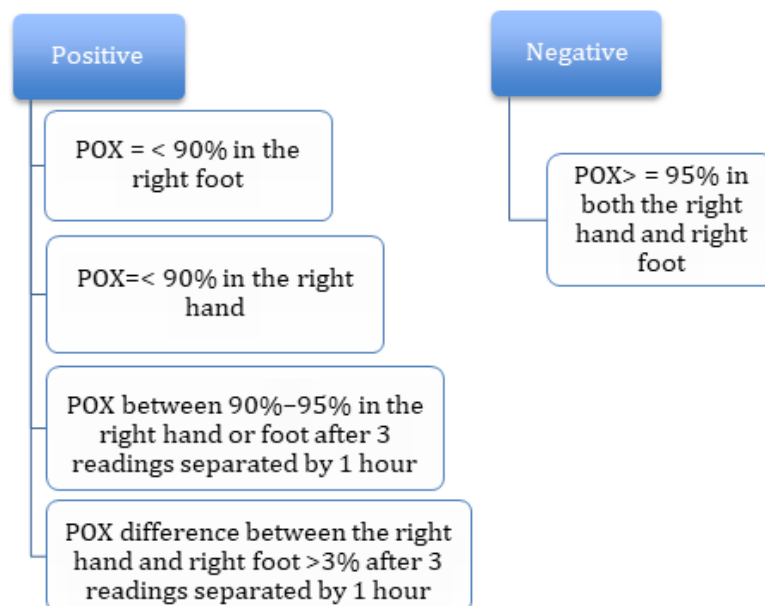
Positive

POX = < 90% in the right foot

POX=< 90% in the right hand

POX between 90%–95% in the right hand or foot after 3 readings separated by 1 hour

POX difference between the right hand and right foot >3% after 3 readings separated by 1 hour

Negative

POX> = 95% in both the right hand and right foot